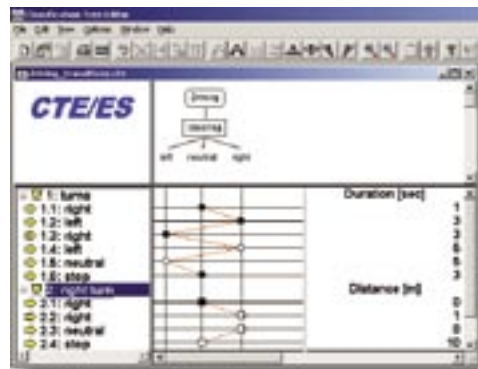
CTE/ES

Driving
Steering
left neutral right

1: turns
1.1: right
1.2: left
1.3: right
1.4: left
1.5: neutral
1.6: stop
2: right turn
2.1: right
2.2: right
2.3: neutral
2.4: stop

Duration [sec]
1
3
3
5
5
3

Distance [m]
0
1
0
10